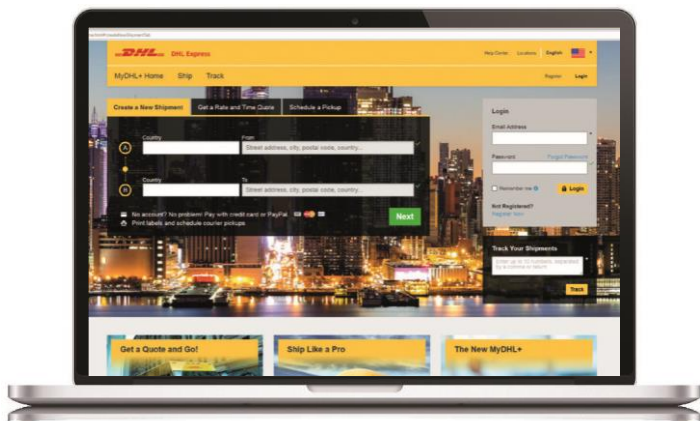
DHL DHL Express

Help Center Locations English

MyDHL+ Home Ship Track

Register Login

Create a New Shipment Get a Rate and Time Quote Schedule a Pickup

A Country From Street address, city, postal code, country...

B Country To Street address, city, postal code, country...

No account? No problem! Pay with credit card or PayPal
Print labels and schedule courier pickups

Next

Login

Email Address

Password Forgot Password

Remember me Login

Not Registered?
Register Now

Track Your Shipments

Enter up to 10 numbers, separated by a comma or return

Track

Get a Quote and Go!

Ship Like a Pro

The New MyDHL+